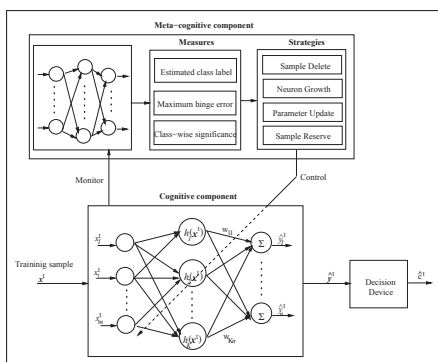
Meta-cognitive component

Measures

Estimated class label

Maximum hinge error

Class-wise significance

Strategies

Sample Delete

Neuron Growth

Parameter Update

Sample Reserve

Monitor

Control

Cognitive component

Traininig sample

$x^t$

$x_1^t$

$x_2^t$

$x_m^t$

$h_1(x^t)$

$h_j(x^t)$

$h_K(x^t)$

$w_{11}$

$w_{Kn}$

$\Sigma$

$\Sigma$

$\hat{y}_1^t$

$\hat{y}_n^t$

$\hat{y}^t$

Decision Device

$\hat{c}^t$